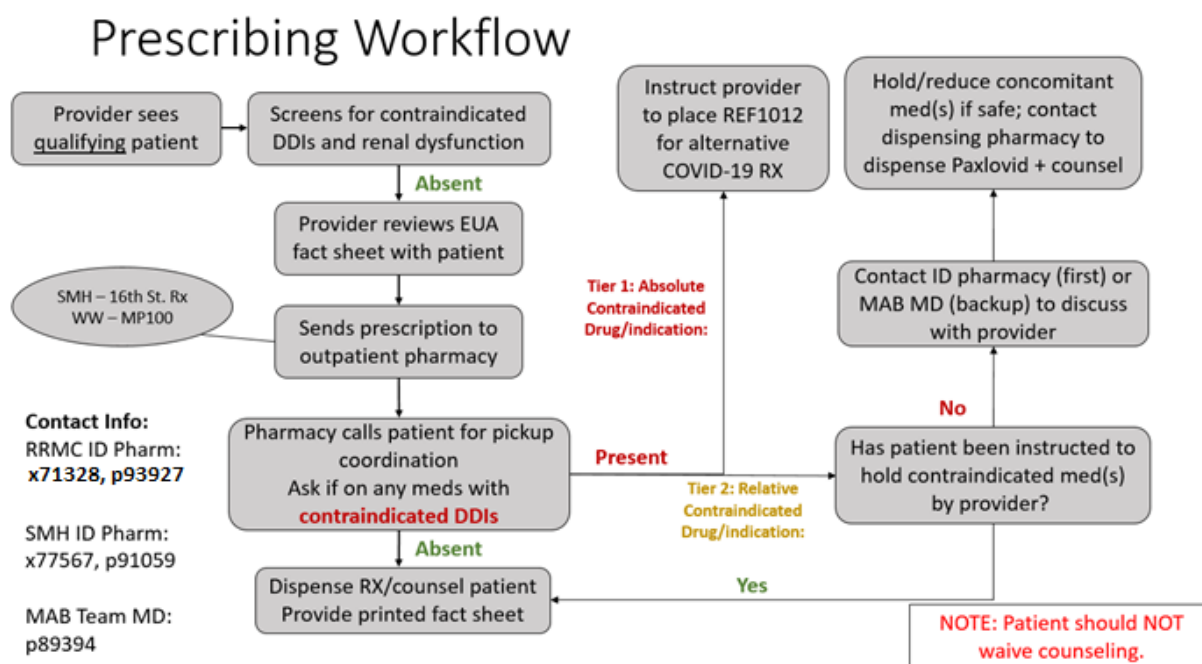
Prescribing Workflow

Provider sees qualifying patient

Screens for contraindicated DDIs and renal dysfunction

Absent

Provider reviews EUA fact sheet with patient

SMH – 16th St. Rx
WW – MP100

Sends prescription to outpatient pharmacy

Contact Info:
RRMC ID Pharm:
x71328, p93927

SMH ID Pharm:
x77567, p91059

MAB Team MD:
p89394

Pharmacy calls patient for pickup coordination
Ask if on any meds with contraindicated DDIs

Absent

Dispense RX/counsel patient
Provide printed fact sheet

Present

Tier 1: Absolute Contraindicated Drug/indication:

Instruct provider to place REF1012 for alternative COVID-19 RX

Tier 2: Relative Contraindicated Drug/indication:

Has patient been instructed to hold contraindicated med(s) by provider?

No

Yes

Contact ID pharmacy (first) or MAB MD (backup) to discuss with provider

Hold/reduce concomitant med(s) if safe; contact dispensing pharmacy to dispense Paxlovid + counsel

NOTE: Patient should NOT waive counseling.